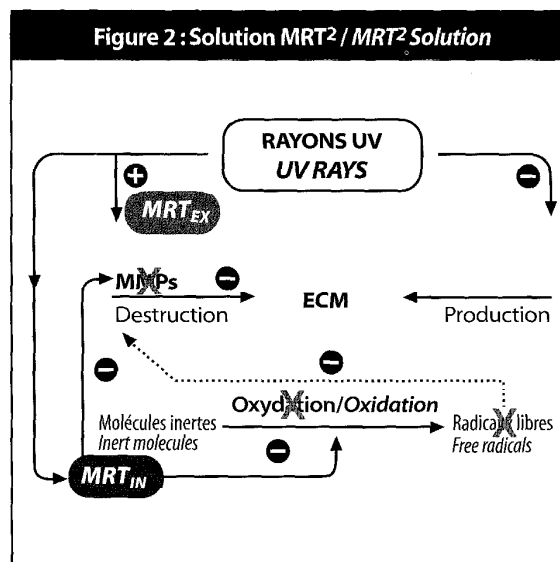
Figure 2 : Solution MRT² / *MRT² Solution*

RAYONS UV
*UV RAYS*

+

−

$MRT_{EX}$

M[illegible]Ps
Destruction

−

ECM

Production

−

−

Oxyd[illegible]ion/*Oxidation*

Molécules inertes
*Inert molecules*

Radica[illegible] libres
*Free radicals*

−

$MRT_{IN}$